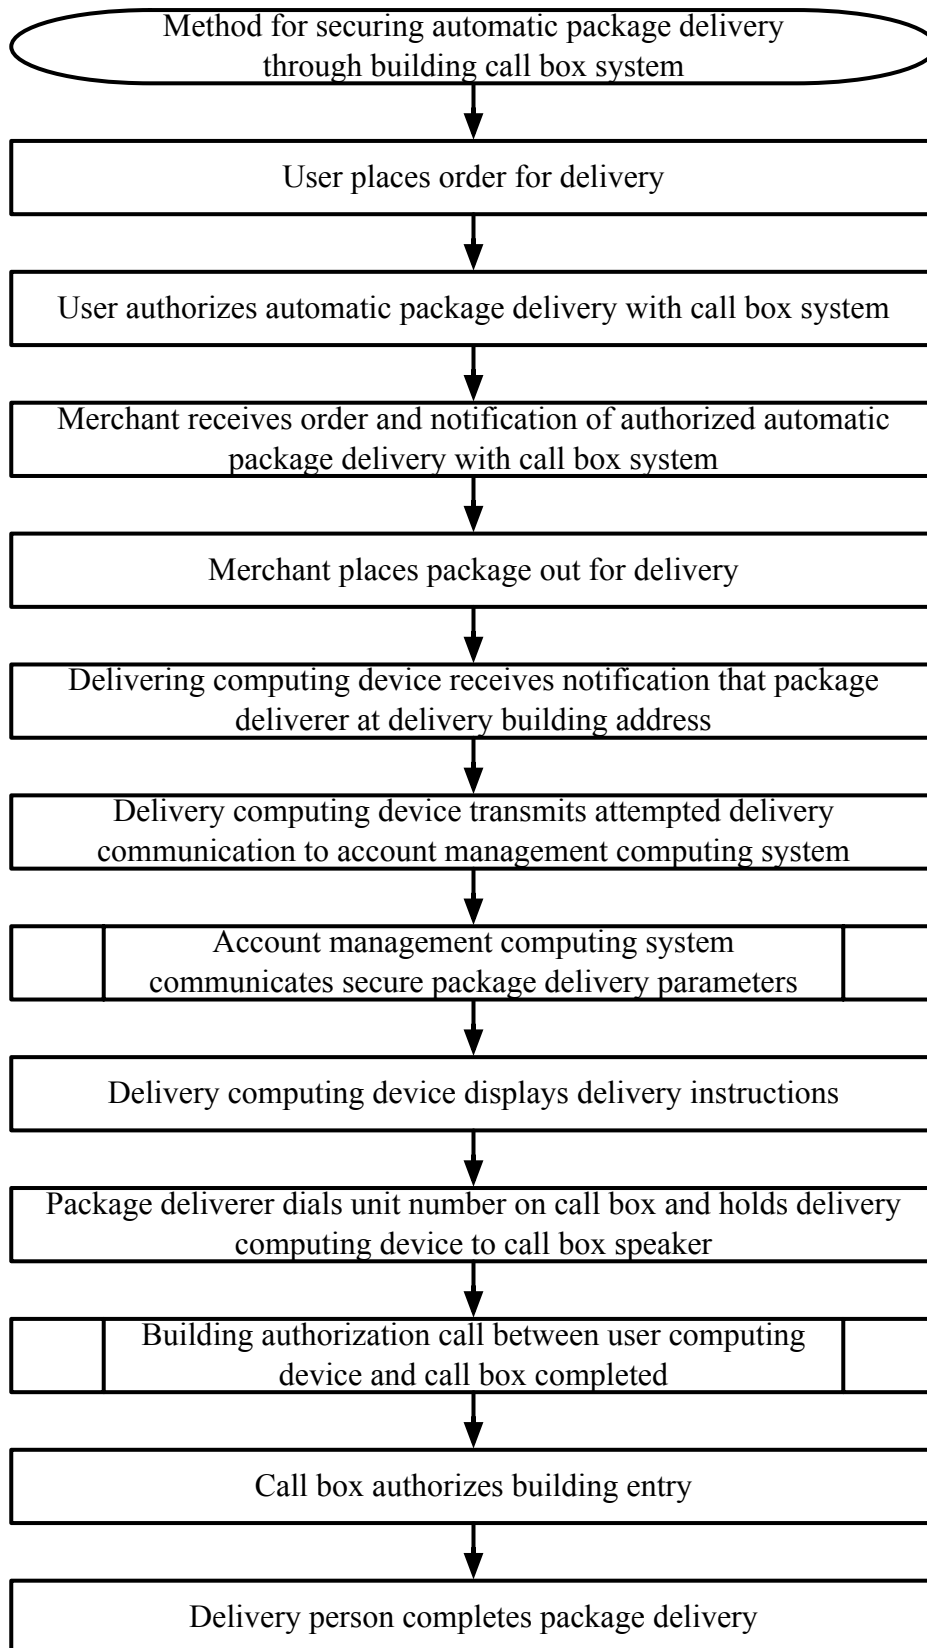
Method for securing automatic package delivery through building call box system

User places order for delivery

User authorizes automatic package delivery with call box system

Merchant receives order and notification of authorized automatic package delivery with call box system

Merchant places package out for delivery

Delivering computing device receives notification that package deliverer at delivery building address

Delivery computing device transmits attempted delivery communication to account management computing system

Account management computing system communicates secure package delivery parameters

Delivery computing device displays delivery instructions

Package deliverer dials unit number on call box and holds delivery computing device to call box speaker

Building authorization call between user computing device and call box completed

Call box authorizes building entry

Delivery person completes package delivery